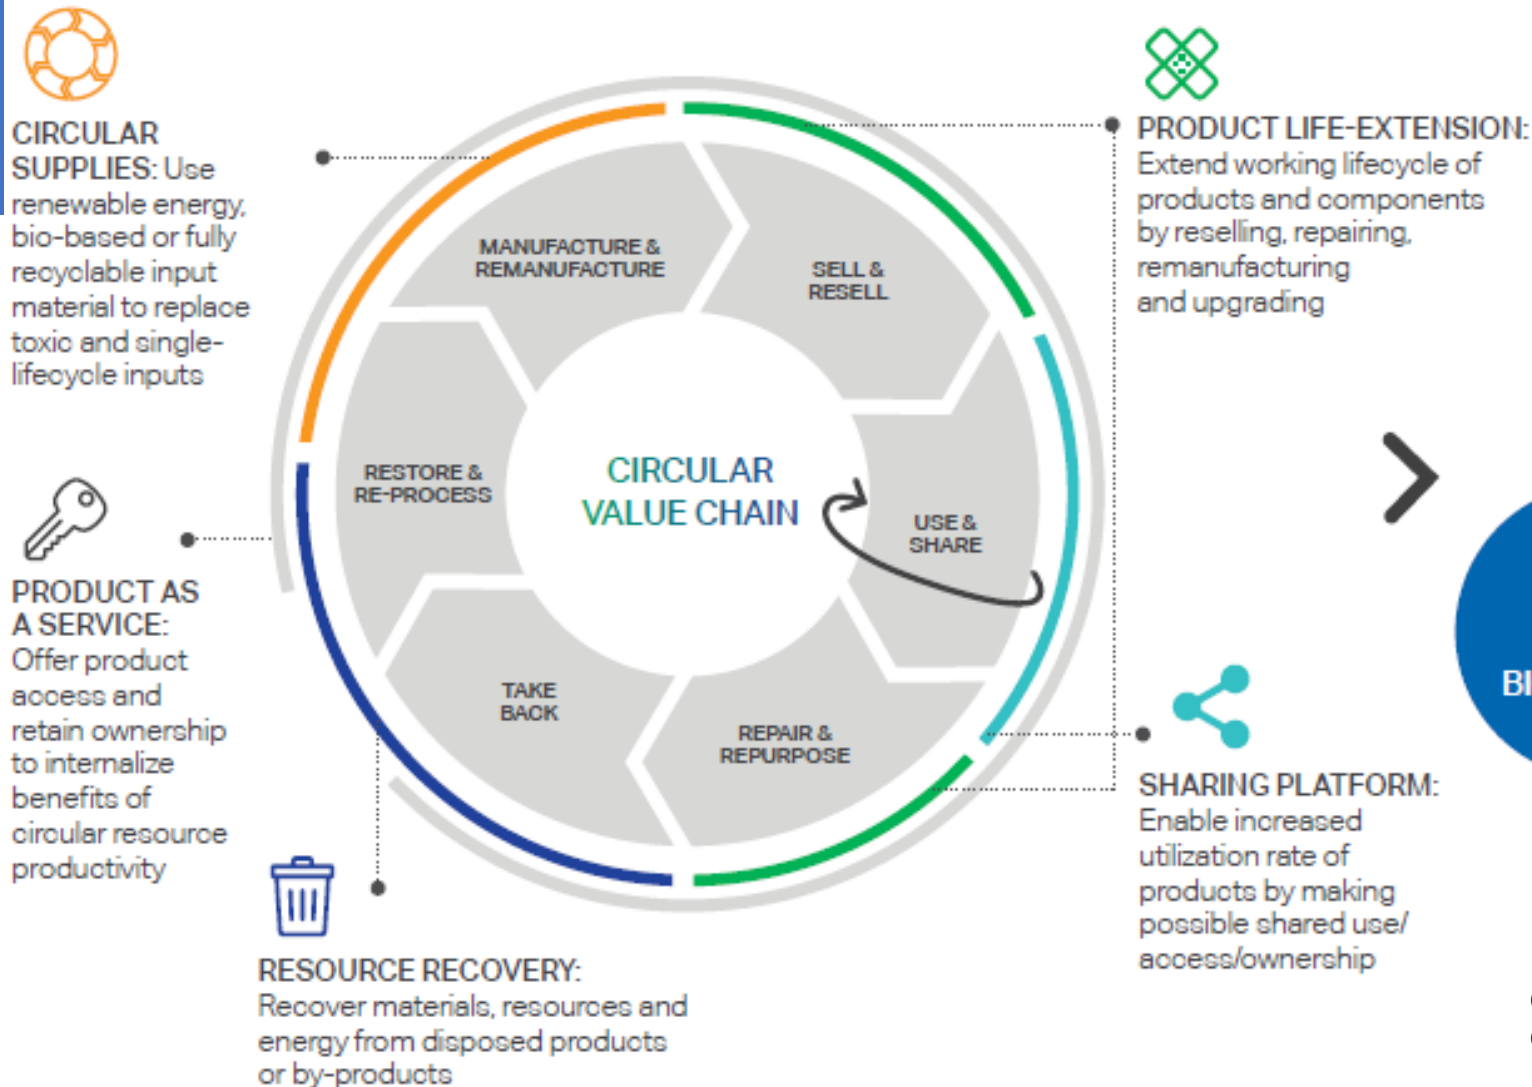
CIRCULAR SUPPLIES: Use renewable energy, bio-based or fully recyclable input material to replace toxic and single-lifecycle inputs

PRODUCT LIFE-EXTENSION: Extend working lifecycle of products and components by reselling, repairing, remanufacturing and upgrading

MANUFACTURE & REMANUFACTURE

SELL & RESELL

RESTORE & RE-PROCESS

CIRCULAR VALUE CHAIN

USE & SHARE

TAKE BACK

REPAIR & REPURPOSE

PRODUCT AS A SERVICE: Offer product access and retain ownership to internalize benefits of circular resource productivity

SHARING PLATFORM: Enable increased utilization rate of products by making possible shared use/ access/ownership

BI

RESOURCE RECOVERY: Recover materials, resources and energy from disposed products or by-products